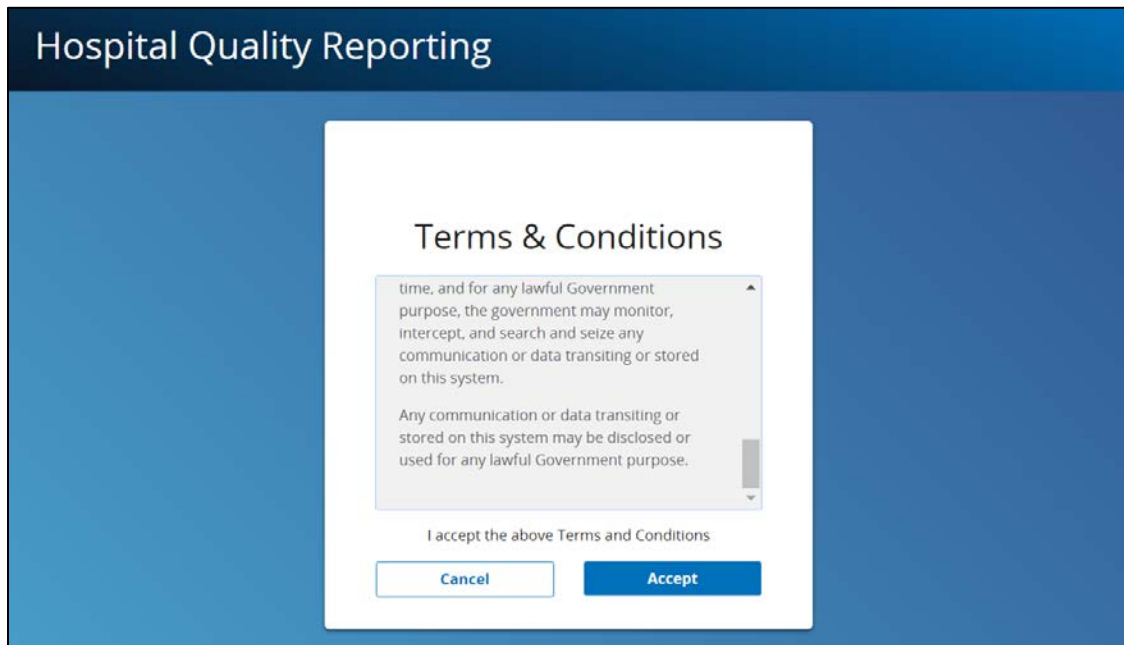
Hospital Quality Reporting

Terms & Conditions

time, and for any lawful Government purpose, the government may monitor, intercept, and search and seize any communication or data transiting or stored on this system.

Any communication or data transiting or stored on this system may be disclosed or used for any lawful Government purpose.

I accept the above Terms and Conditions

Cancel

Accept